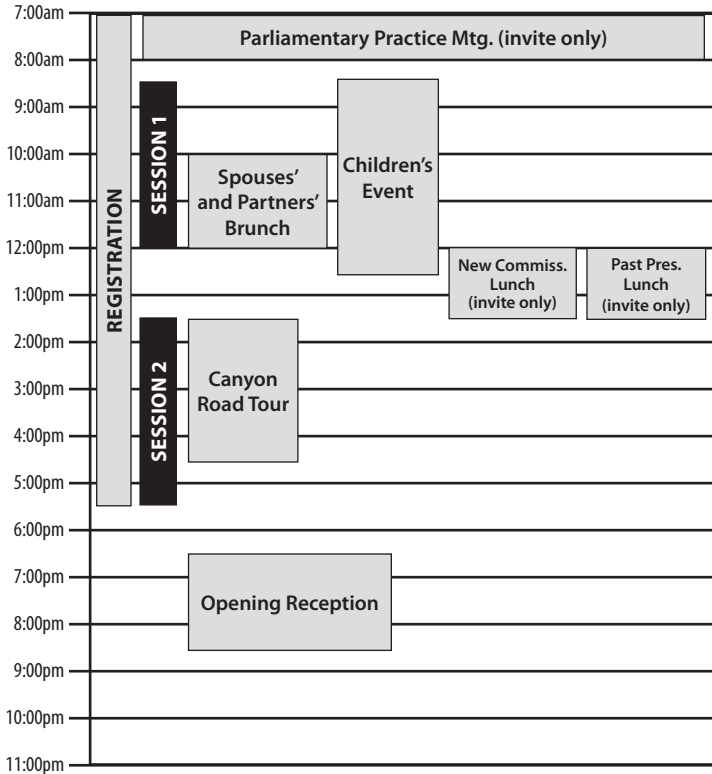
7:00am
8:00am
9:00am
10:00am
11:00am
12:00pm
1:00pm
2:00pm
3:00pm
4:00pm
5:00pm
6:00pm
7:00pm
8:00pm
9:00pm
10:00pm
11:00pm

Parliamentary Practice Mtg. (invite only)

REGISTRATION

SESSION 1

Spouses' and Partners' Brunch

Children's Event

New Commiss. Lunch (invite only)

Past Pres. Lunch (invite only)

SESSION 2

Canyon Road Tour

Opening Reception